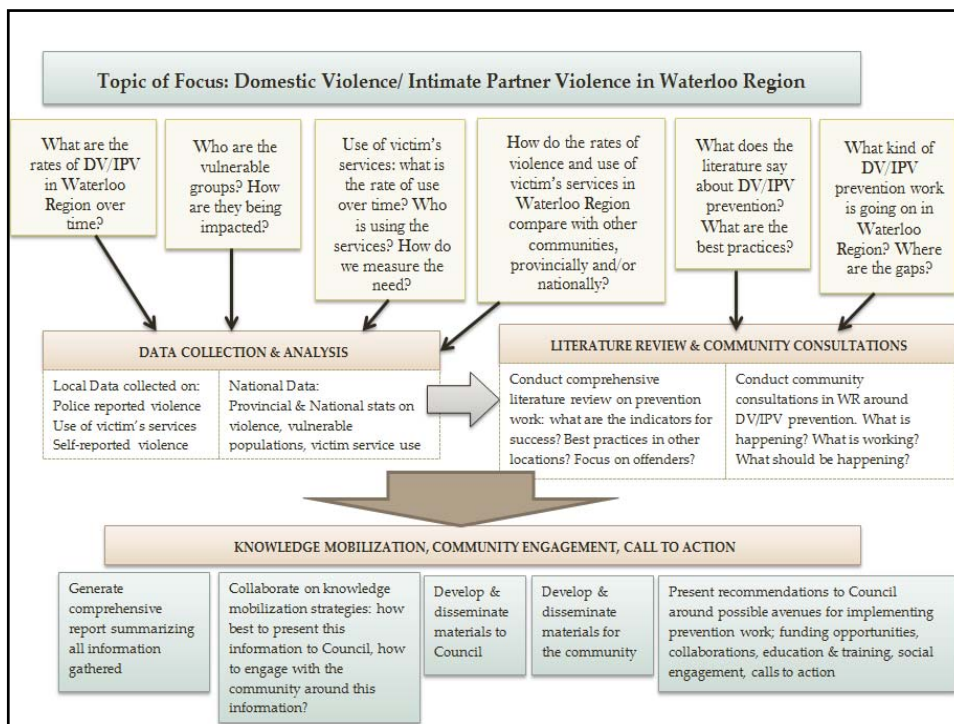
Topic of Focus: Domestic Violence/ Intimate Partner Violence in Waterloo Region

What are the rates of DV/IPV in Waterloo Region over time?

Who are the vulnerable groups? How are they being impacted?

Use of victim's services: what is the rate of use over time? Who is using the services? How do we measure the need?

How do the rates of violence and use of victim's services in Waterloo Region compare with other communities, provincially and/or nationally?

What does the literature say about DV/IPV prevention? What are the best practices?

What kind of DV/IPV prevention work is going on in Waterloo Region? Where are the gaps?

DATA COLLECTION & ANALYSIS

Local Data collected on: Police reported violence Use of victim's services Self-reported violence

National Data: Provincial & National stats on violence, vulnerable populations, victim service use

LITERATURE REVIEW & COMMUNITY CONSULTATIONS

Conduct comprehensive literature review on prevention work: what are the indicators for success? Best practices in other locations? Focus on offenders?

Conduct community consultations in WR around DV/IPV prevention. What is happening? What is working? What should be happening?

KNOWLEDGE MOBILIZATION, COMMUNITY ENGAGEMENT, CALL TO ACTION

Generate comprehensive report summarizing all information gathered

Collaborate on knowledge mobilization strategies: how best to present this information to Council, how to engage with the community around this information?

Develop & disseminate materials to Council

Develop & disseminate materials for the community

Present recommendations to Council around possible avenues for implementing prevention work; funding opportunities, collaborations, education & training, social engagement, calls to action